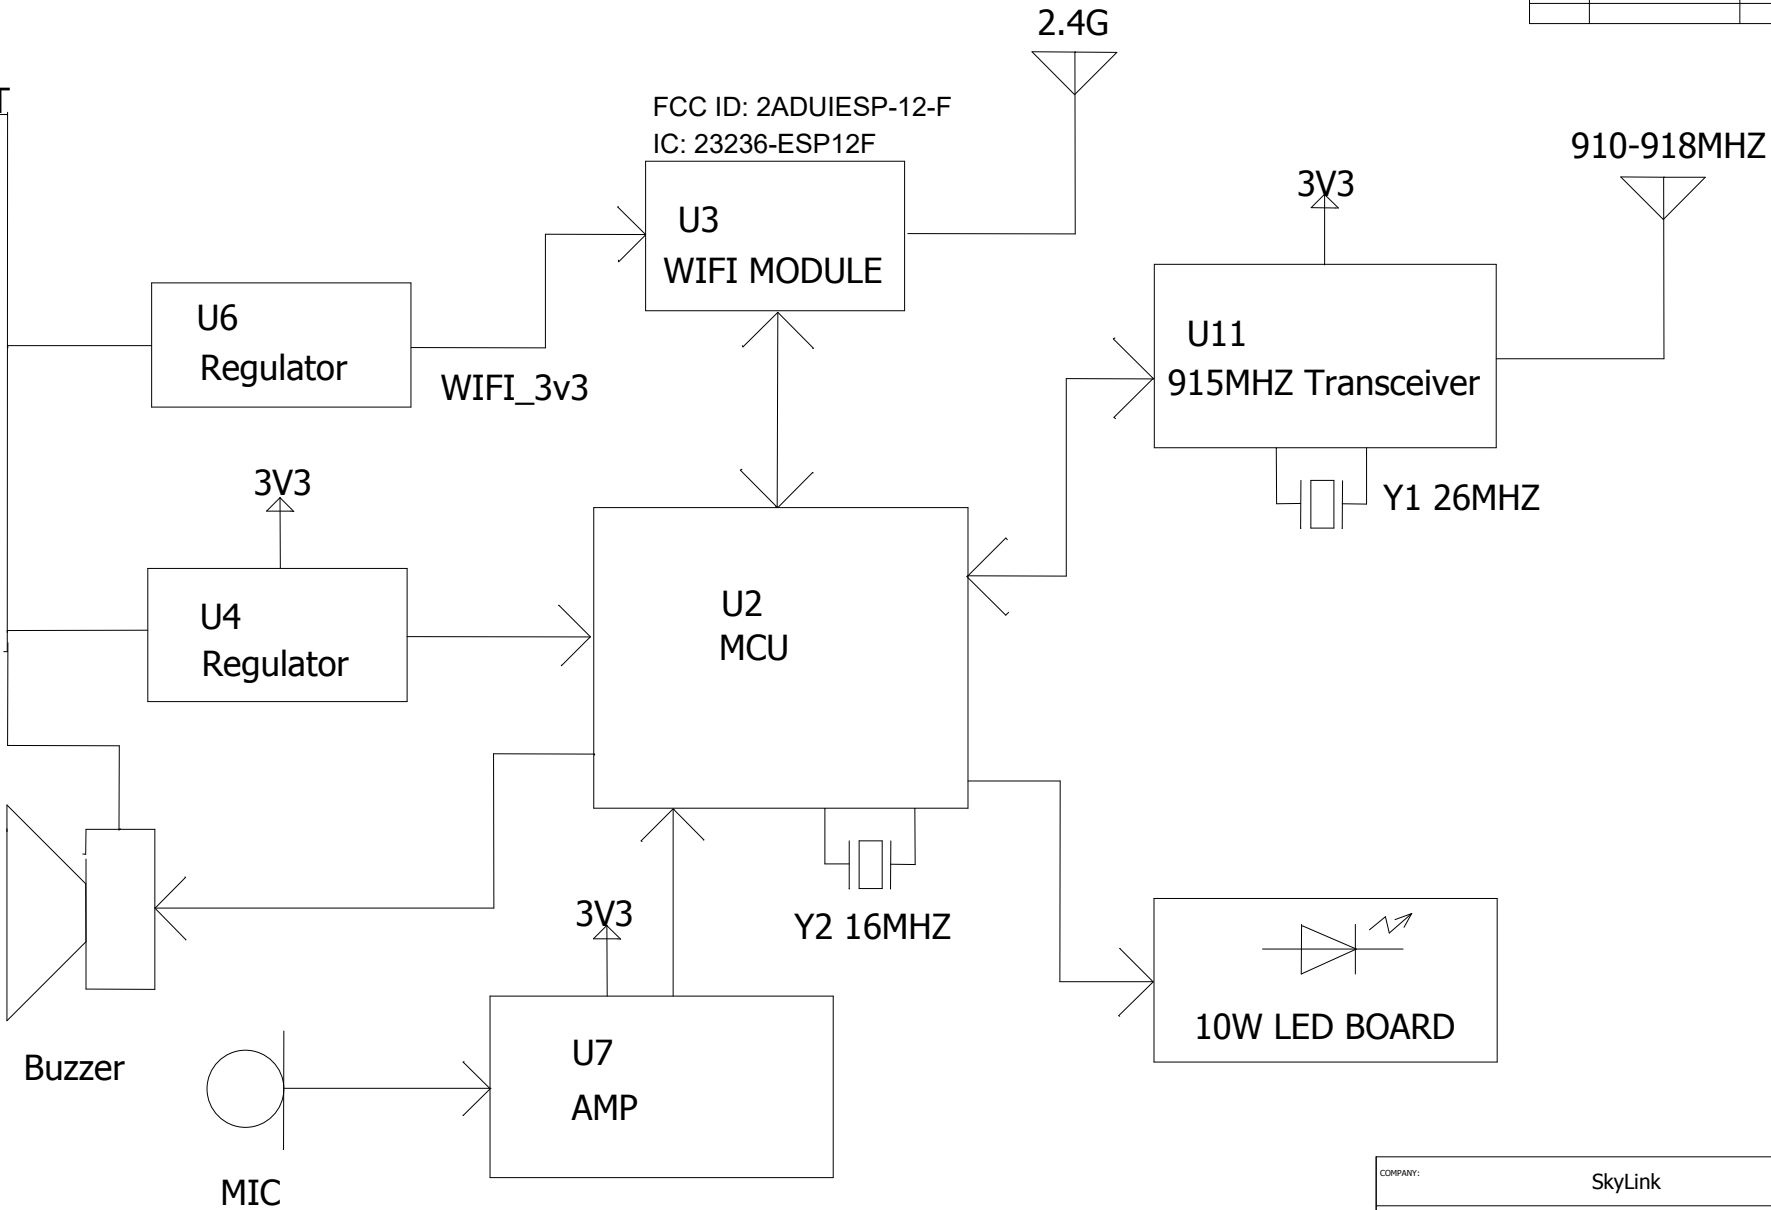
2.4G

FCC ID: 2ADUIESP-12-F

IC: 23236-ESP12F

910-918MHZ

3V3

U3

WIFI MODULE

U6

Regulator

WIFI_3v3

U11

915MHZ Transceiver

Y1 26MHZ

3V3

U2

MCU

U4

Regulator

3V3

Y2 16MHZ

10W LED BOARD

Buzzer

U7

AMP

MIC

COMPANY:

SkyLink